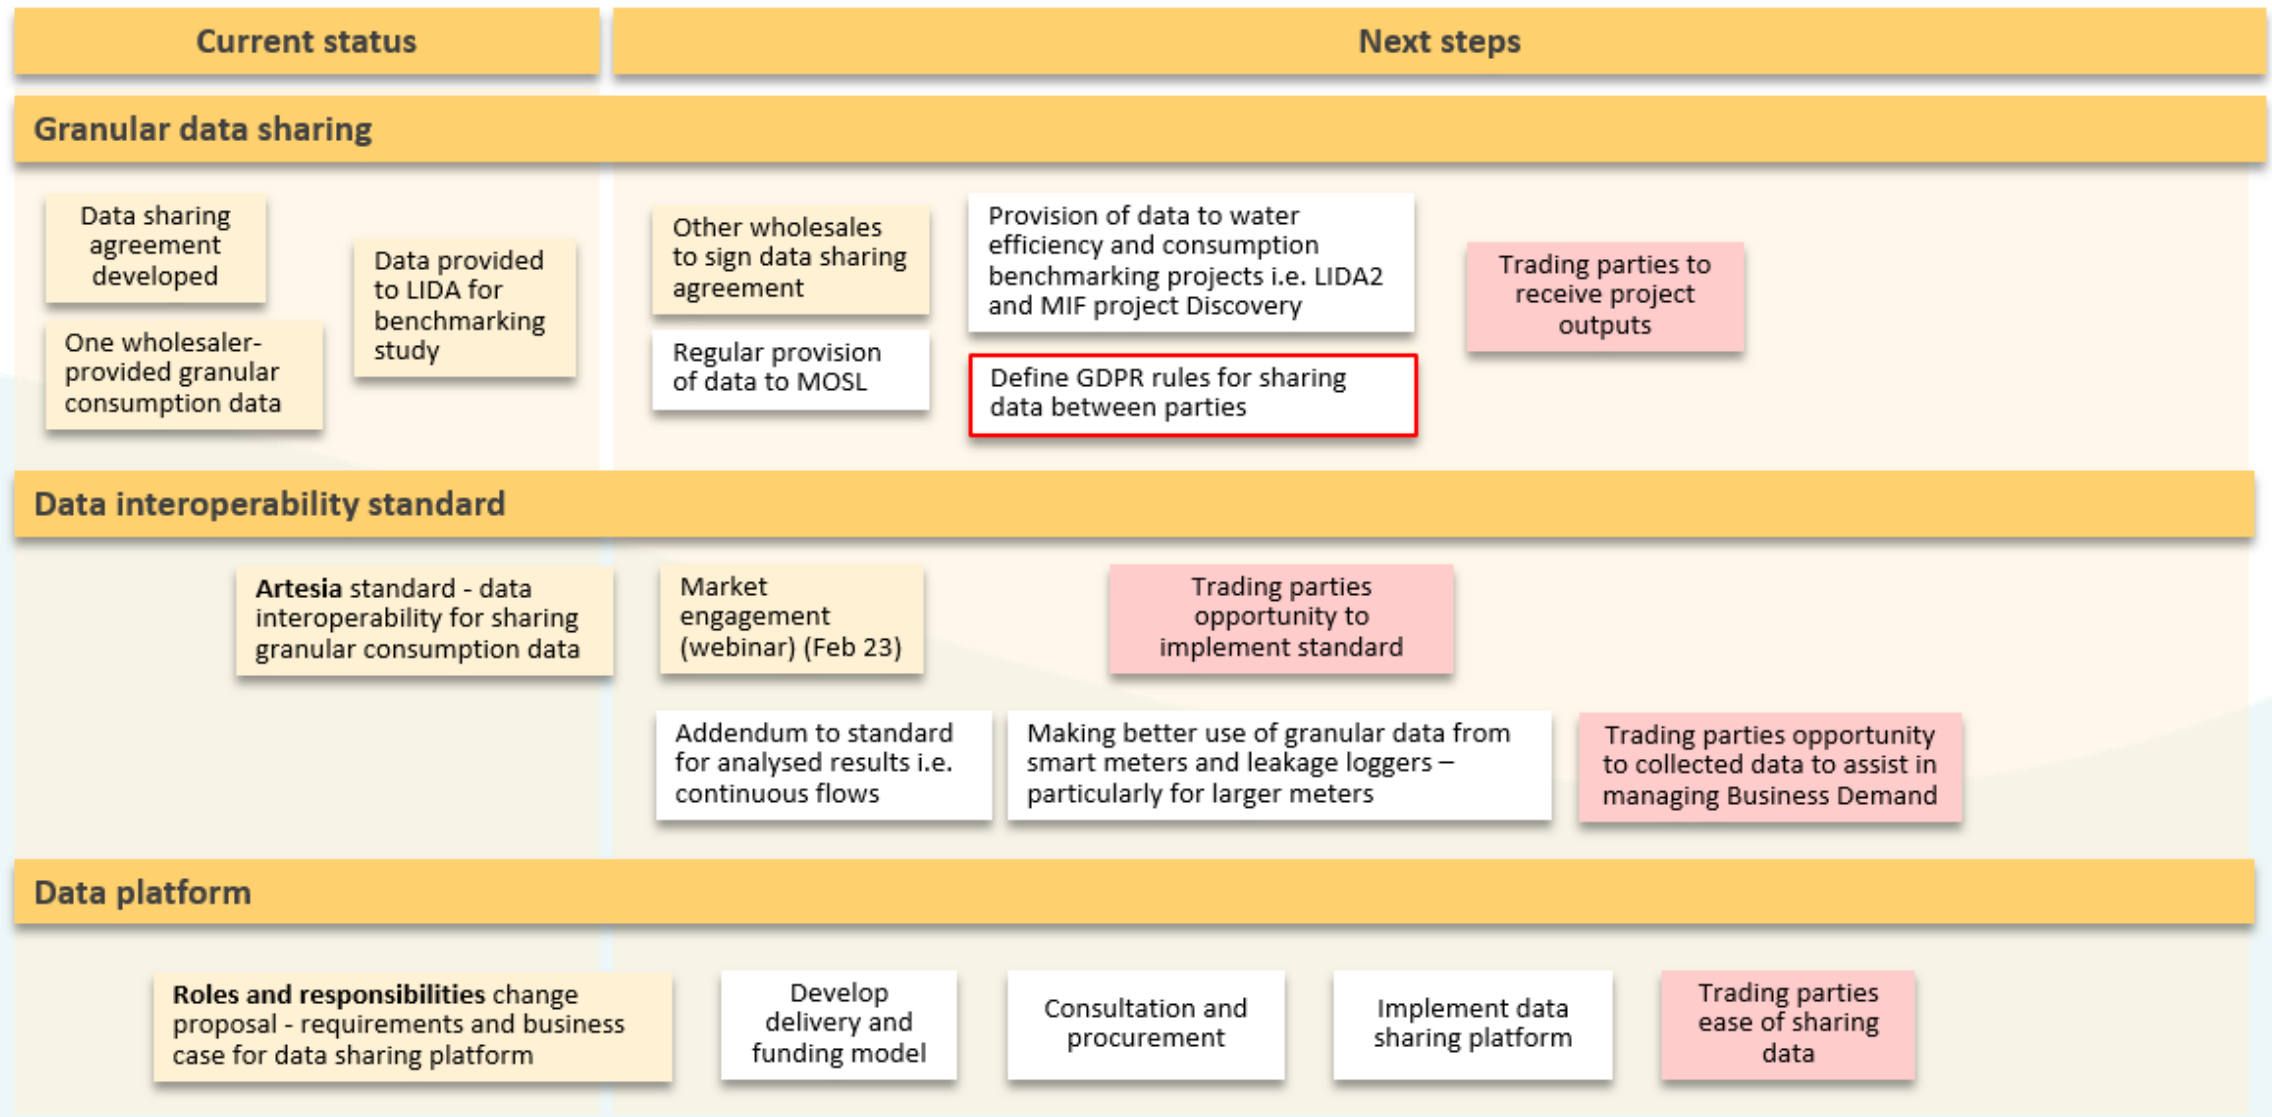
Current status

Next steps

Granular data sharing

Data sharing agreement developed

One wholesaler-provided granular consumption data

Data provided to LIDA for benchmarking study

Other wholesales to sign data sharing agreement

Regular provision of data to MOSL

Provision of data to water efficiency and consumption benchmarking projects i.e. LIDA2 and MIF project Discovery

Define GDPR rules for sharing data between parties

Trading parties to receive project outputs

Data interoperability standard

**Artesia** standard - data interoperability for sharing granular consumption data

Market engagement (webinar) (Feb 23)

Trading parties opportunity to implement standard

Addendum to standard for analysed results i.e. continuous flows

Making better use of granular data from smart meters and leakage loggers – particularly for larger meters

Trading parties opportunity to collected data to assist in managing Business Demand

Data platform

**Roles and responsibilities** change proposal - requirements and business case for data sharing platform

Develop delivery and funding model

Consultation and procurement

Implement data sharing platform

Trading parties ease of sharing data